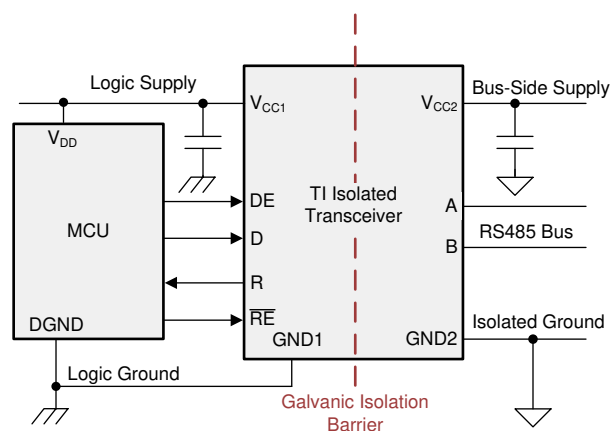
Logic Supply

$V_{CC1}$

$V_{CC2}$

Bus-Side Supply

$V_{DD}$

MCU

DE

D

R

$\overline{RE}$

TI Isolated Transceiver

A

B

RS485 Bus

DGND

GND1

GND2

Isolated Ground

Logic Ground

Galvanic Isolation Barrier